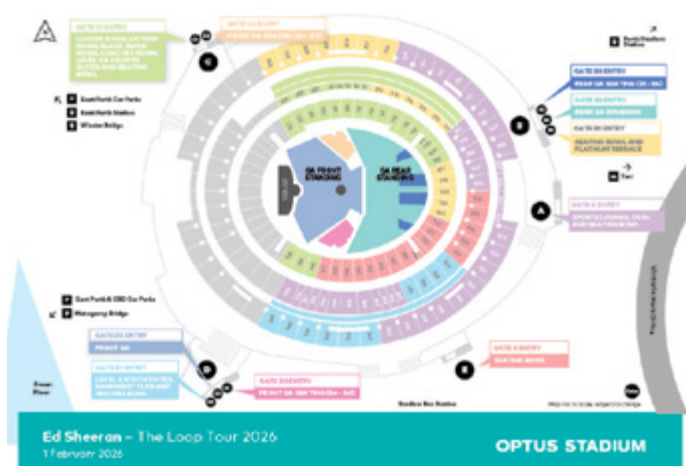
GATE C ENTRY

LOCKER ROOM, VICTORY ROOM, BLACK SWAN ROOM, LEVEL 5 SEATING BOWL

GATE C2 ENTRY

FRONT GA SEATING (C1 - C2)

Perth Stadium Station

East Perth Car Parks

East Perth Station

Windan Bridge

GATE D1 ENTRY

FRONT GA SEATING (D1 - D2)

GATE D2 ENTRY

FRONT GA STANDING

GATE D3 ENTRY

SEATING BOWL AND PLATINUM TERRACE

Taxi

GATE A ENTRY

SPORTS LOUNGES, LEVEL AND SEATING BOWL

GA FRONT STANDING

GA REAR STANDING

East Perth & CBD Car Parks

Matagarup Bridge

GATE G1 ENTRY

FRONT GA

GATE G2 ENTRY

LEVEL & SOUTH ENTRY, RESERVE AND SEATING BOWL

GATE B ENTRY

SEATING BOWL

GATE E3 ENTRY

FRONT GA SEATING (A1 - A2)

Swan River

Stadium Bus Station

Map not to scale

Ed Sheeran – The Loop Tour 2026

1 February 2026

OPTUS STADIUM